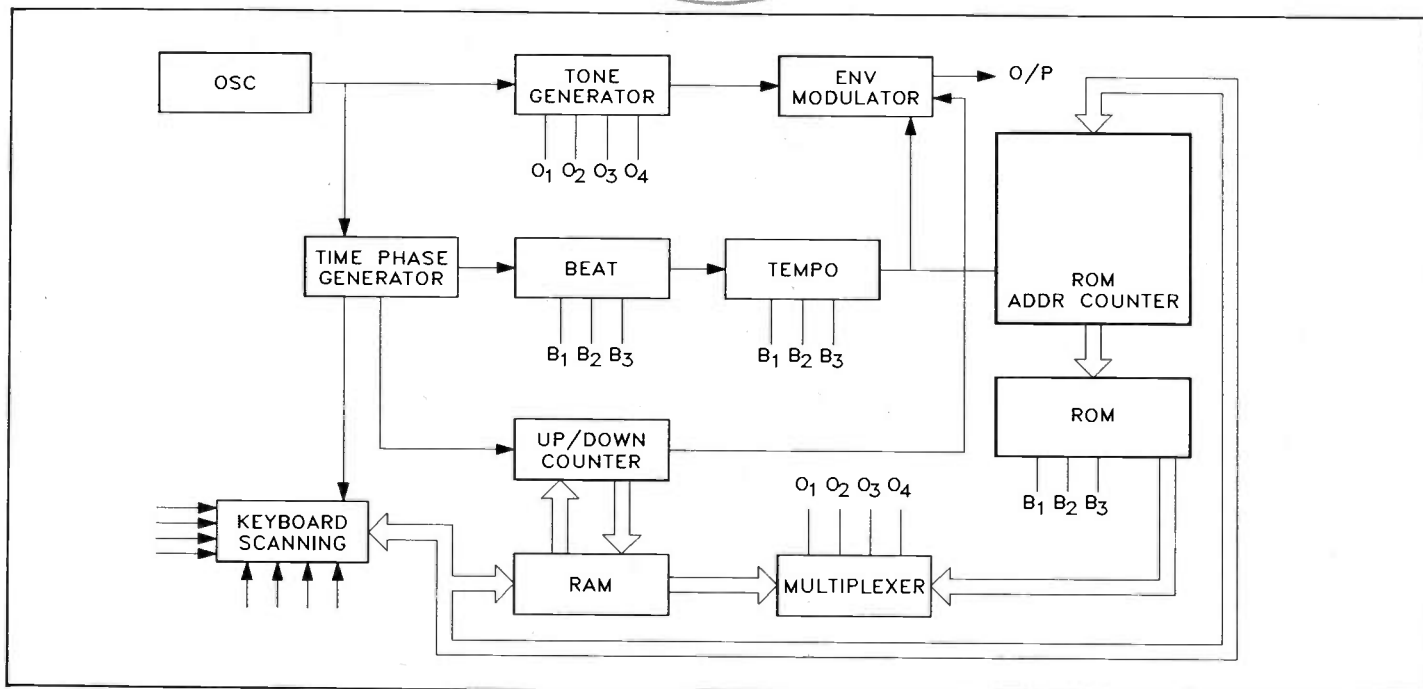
OSC

TONE GENERATOR

$O_1$ $O_2$ $O_3$ $O_4$

ENV MODULATOR

O/P

TIME PHASE GENERATOR

BEAT

$B_1$ $B_2$ $B_3$

TEMPO

$B_1$ $B_2$ $B_3$

ROM ADDR COUNTER

ROM

$B_1$ $B_2$ $B_3$

UP/DOWN COUNTER

$O_1$ $O_2$ $O_3$ $O_4$

KEYBOARD SCANNING

RAM

MULTIPLEXER